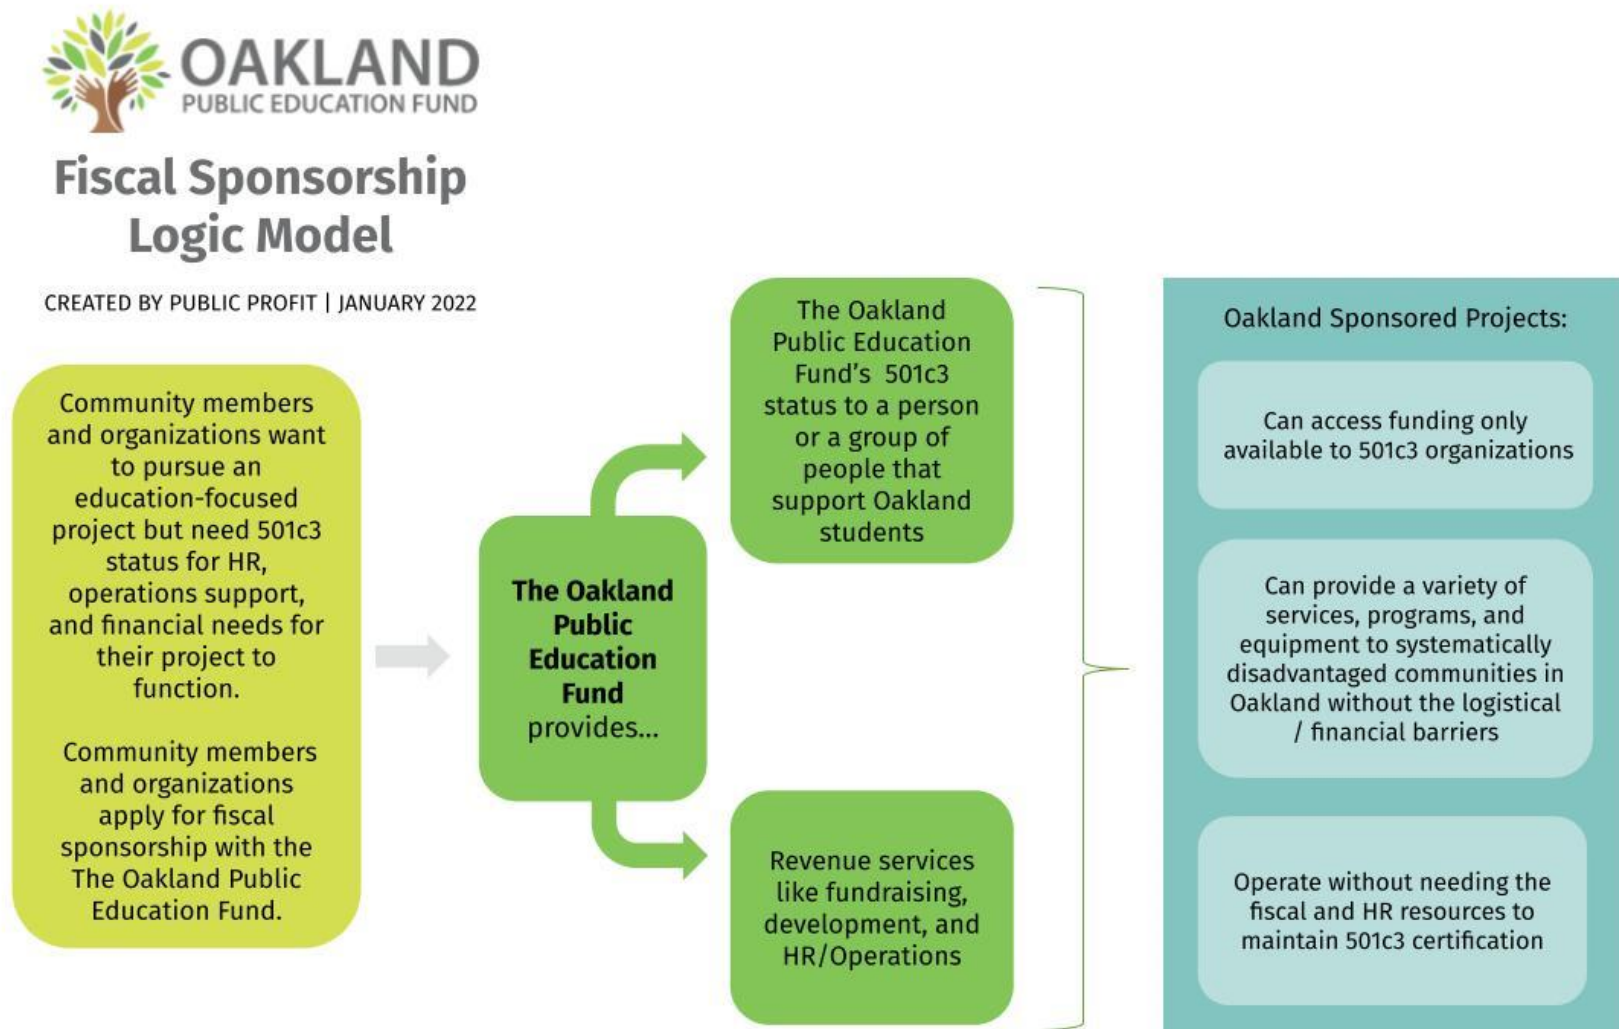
OAKLAND
PUBLIC EDUCATION FUND

Fiscal Sponsorship Logic Model

CREATED BY PUBLIC PROFIT | JANUARY 2022

Community members and organizations want to pursue an education-focused project but need 501c3 status for HR, operations support, and financial needs for their project to function.

Community members and organizations apply for fiscal sponsorship with the The Oakland Public Education Fund.

The Oakland Public Education Fund provides...

The Oakland Public Education Fund's 501c3 status to a person or a group of people that support Oakland students

Revenue services like fundraising, development, and HR/Operations

Oakland Sponsored Projects:

Can access funding only available to 501c3 organizations

Can provide a variety of services, programs, and equipment to systematically disadvantaged communities in Oakland without the logistical / financial barriers

Operate without needing the fiscal and HR resources to maintain 501c3 certification